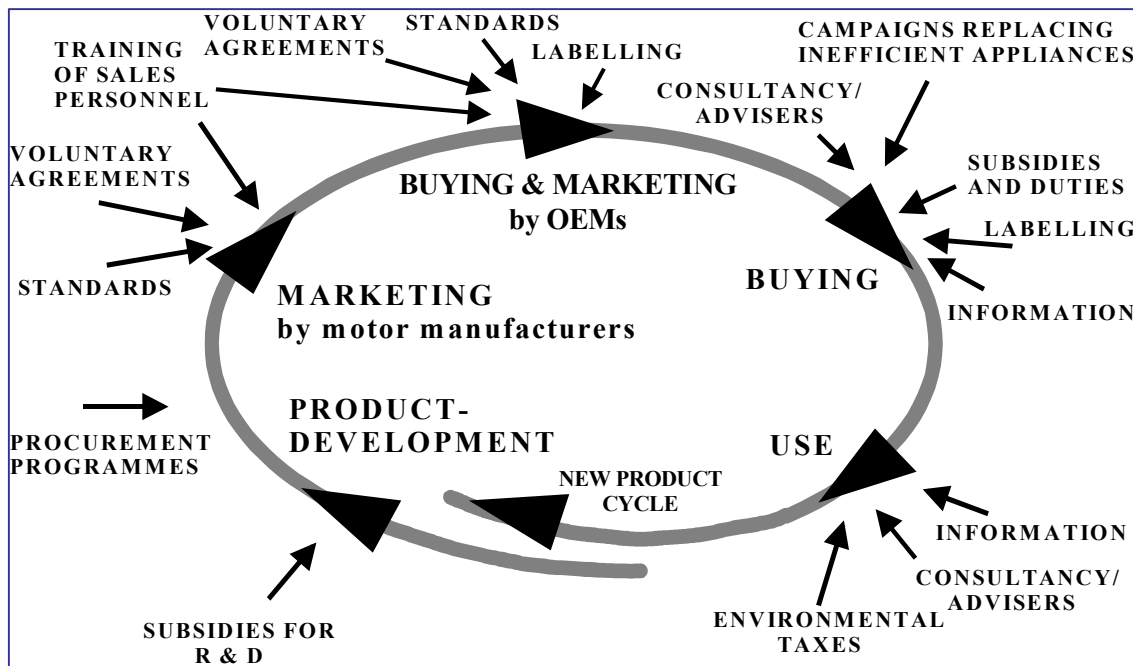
VOLUNTARY AGREEMENTS

STANDARDS

LABELLING

TRAINING OF SALES PERSONNEL

CAMPAIGNS REPLACING INEFFICIENT APPLIANCES

CONSULTANCY/ ADVISERS

VOLUNTARY AGREEMENTS

BUYING & MARKETING by OEMs

SUBSIDIES AND DUTIES

LABELLING

STANDARDS

BUYING

INFORMATION

MARKETING by motor manufacturers

PRODUCT-DEVELOPMENT

PROCUREMENT PROGRAMMES

USE

NEW PRODUCT CYCLE

INFORMATION

CONSULTANCY/ ADVISERS

ENVIRONMENTAL TAXES

SUBSIDIES FOR R & D